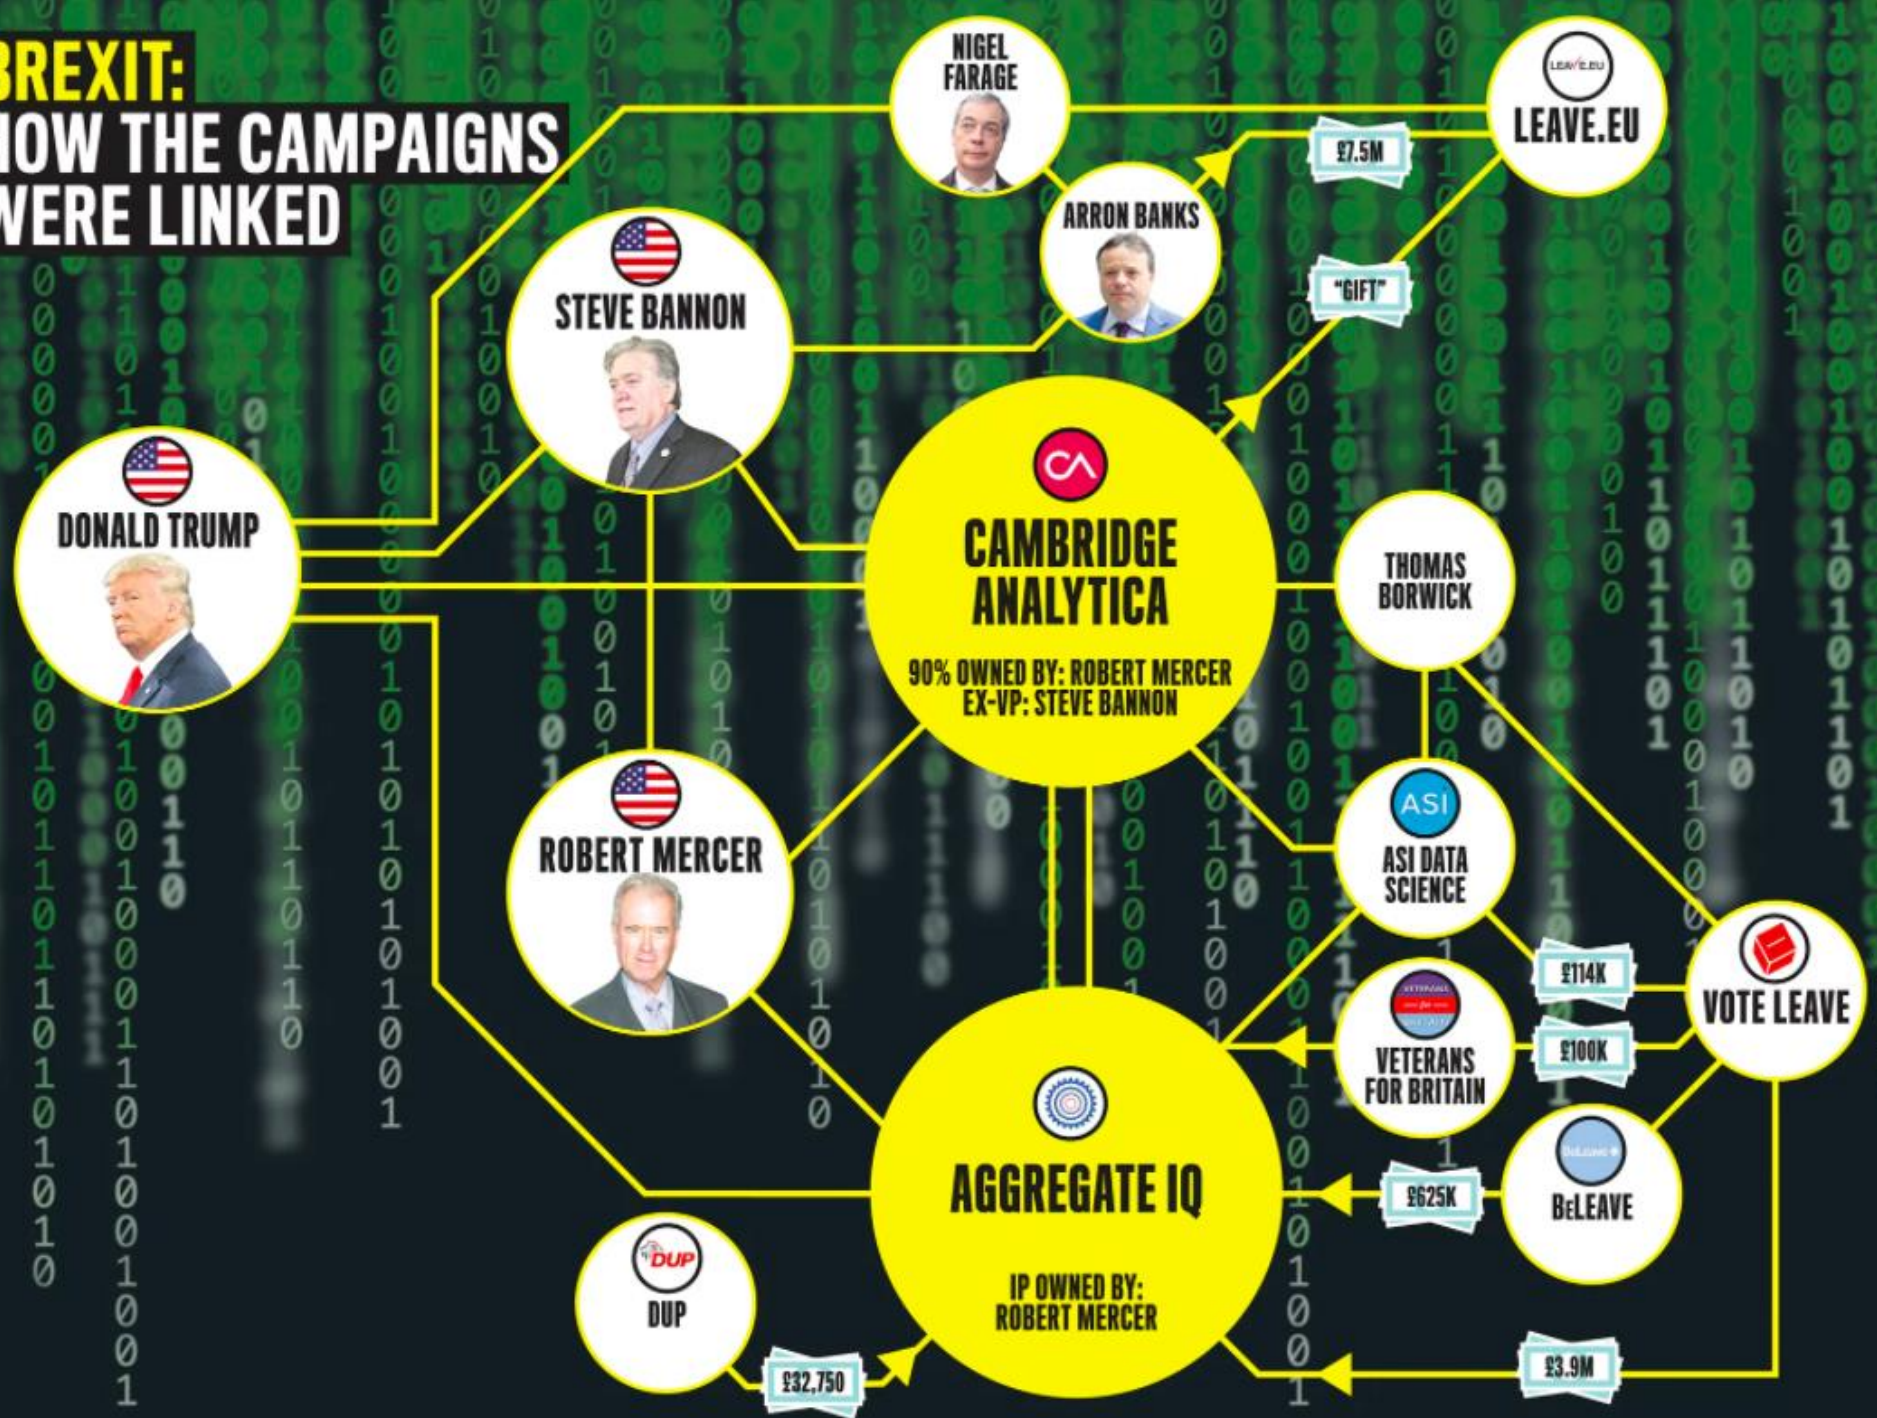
BREXIT:
IOW THE CAMPAIGNS
VERE LINKED

NIGEL FARAGE

LEAVE.EU

LEAVE.EU

£7.5M

ARRON BANKS

"GIFT"

STEVE BANNON

DONALD TRUMP

CAMBRIDGE ANALYTICA

90% OWNED BY: ROBERT MERCER
EX-VP: STEVE BANNON

THOMAS BORWICK

ROBERT MERCER

ASI

ASI DATA SCIENCE

£114K

VOTE LEAVE

VETERANS FOR BRITAIN

£100K

AGGREGATE IQ

BeLEAVE

£625K

DUP

DUP

IP OWNED BY: ROBERT MERCER

£32,750

£3.9M